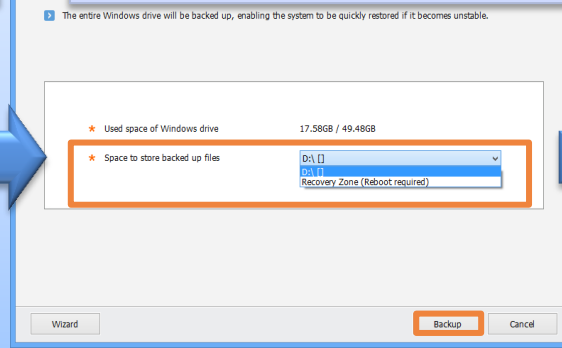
The entire Windows drive will be backed up, enabling the system to be quickly restored if it becomes unstable.

★ Used space of Windows drive 17.58GB / 49.48GB

★ Space to store backed up files D:\ []

D:\ []
Recovery Zone (Reboot required)

Wizard

Backup

Cancel